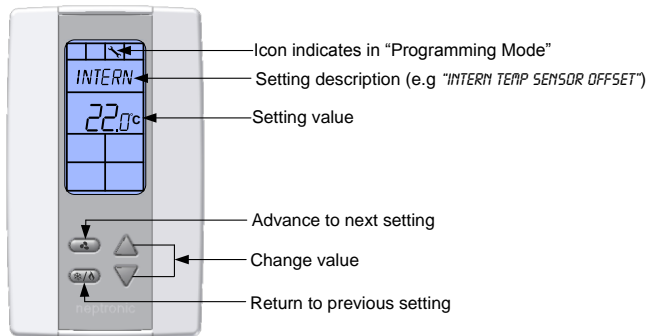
INTERN

22.0°C

neptronic

Icon indicates in "Programming Mode"

Setting description (e.g "INTERN TEMP SENSOR OFFSET")

Setting value

Advance to next setting

Change value

Return to previous setting